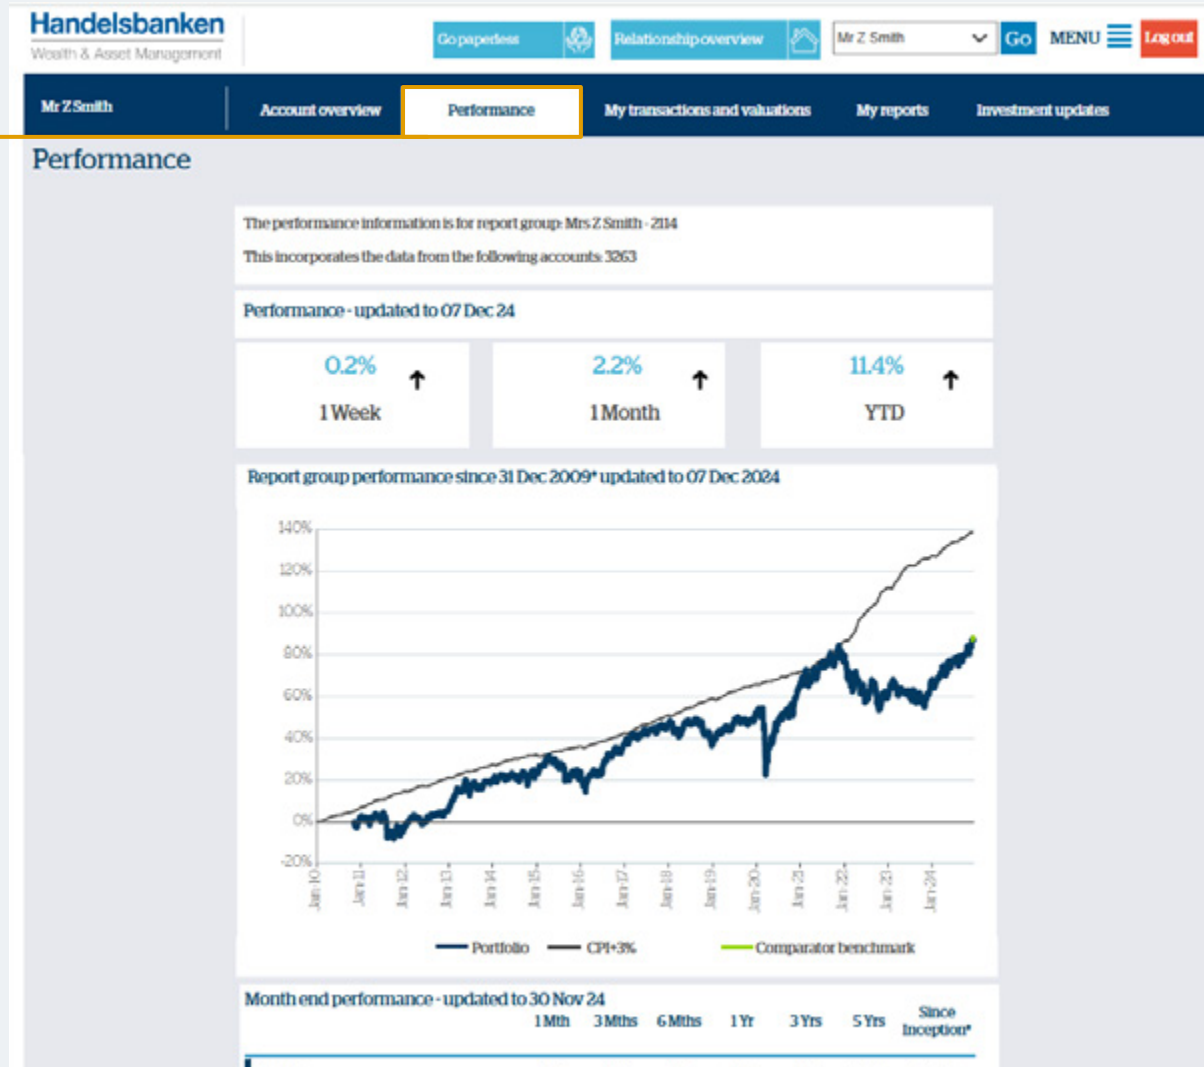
Handelsbanken
Wealth & Asset Management

Go paperless
Relationship overview
Mr Z Smith
Go
MENU
Log out

Mr Z Smith
Account overview
Performance
My transactions and valuations
My reports
Investment updates

Performance

The performance information is for report group: Mrs Z Smith - 2114

This incorporates the data from the following accounts: 3263

Performance - updated to 07 Dec 24

0.2%
1 Week

2.2%
1 Month

11.4%
YTD

Report group performance since 31 Dec 2009* updated to 07 Dec 2024

140%
120%
100%
80%
60%
40%
20%
0%
-20%

Jan-10
Jan-11
Jan-12
Jan-13
Jan-14
Jan-15
Jan-16
Jan-17
Jan-18
Jan-19
Jan-20
Jan-21
Jan-22
Jan-23
Jan-24

Portfolio
CPI+3%
Comparator benchmark

Month end performance - updated to 30 Nov 24

| 1 Mth | 3 Mths | 6 Mths | 1 Yr | 3 Yrs | 5 Yrs | Since Inception* |
|---|---|---|---|---|---|---|